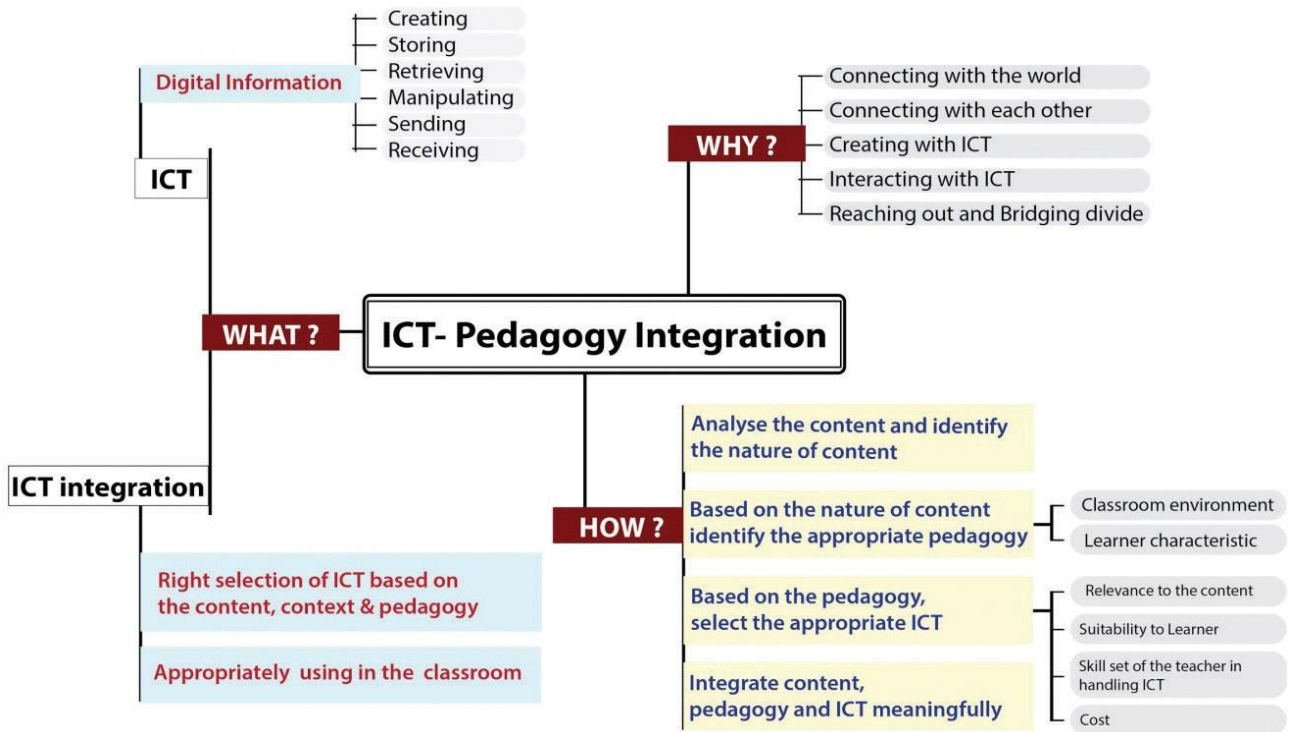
Creating
Storing
Retrieving
Manipulating
Sending
Receiving

Digital Information

ICT

WHY ?

Connecting with the world
Connecting with each other
Creating with ICT
Interacting with ICT
Reaching out and Bridging divide

WHAT ?

ICT- Pedagogy Integration

ICT integration

Right selection of ICT based on the content, context & pedagogy

Appropriately using in the classroom

HOW ?

Analyse the content and identify the nature of content

Based on the nature of content identify the appropriate pedagogy

Classroom environment
Learner characteristic

Based on the pedagogy, select the appropriate ICT

Relevance to the content
Suitability to Learner
Skill set of the teacher in handling ICT
Cost

Integrate content, pedagogy and ICT meaningfully